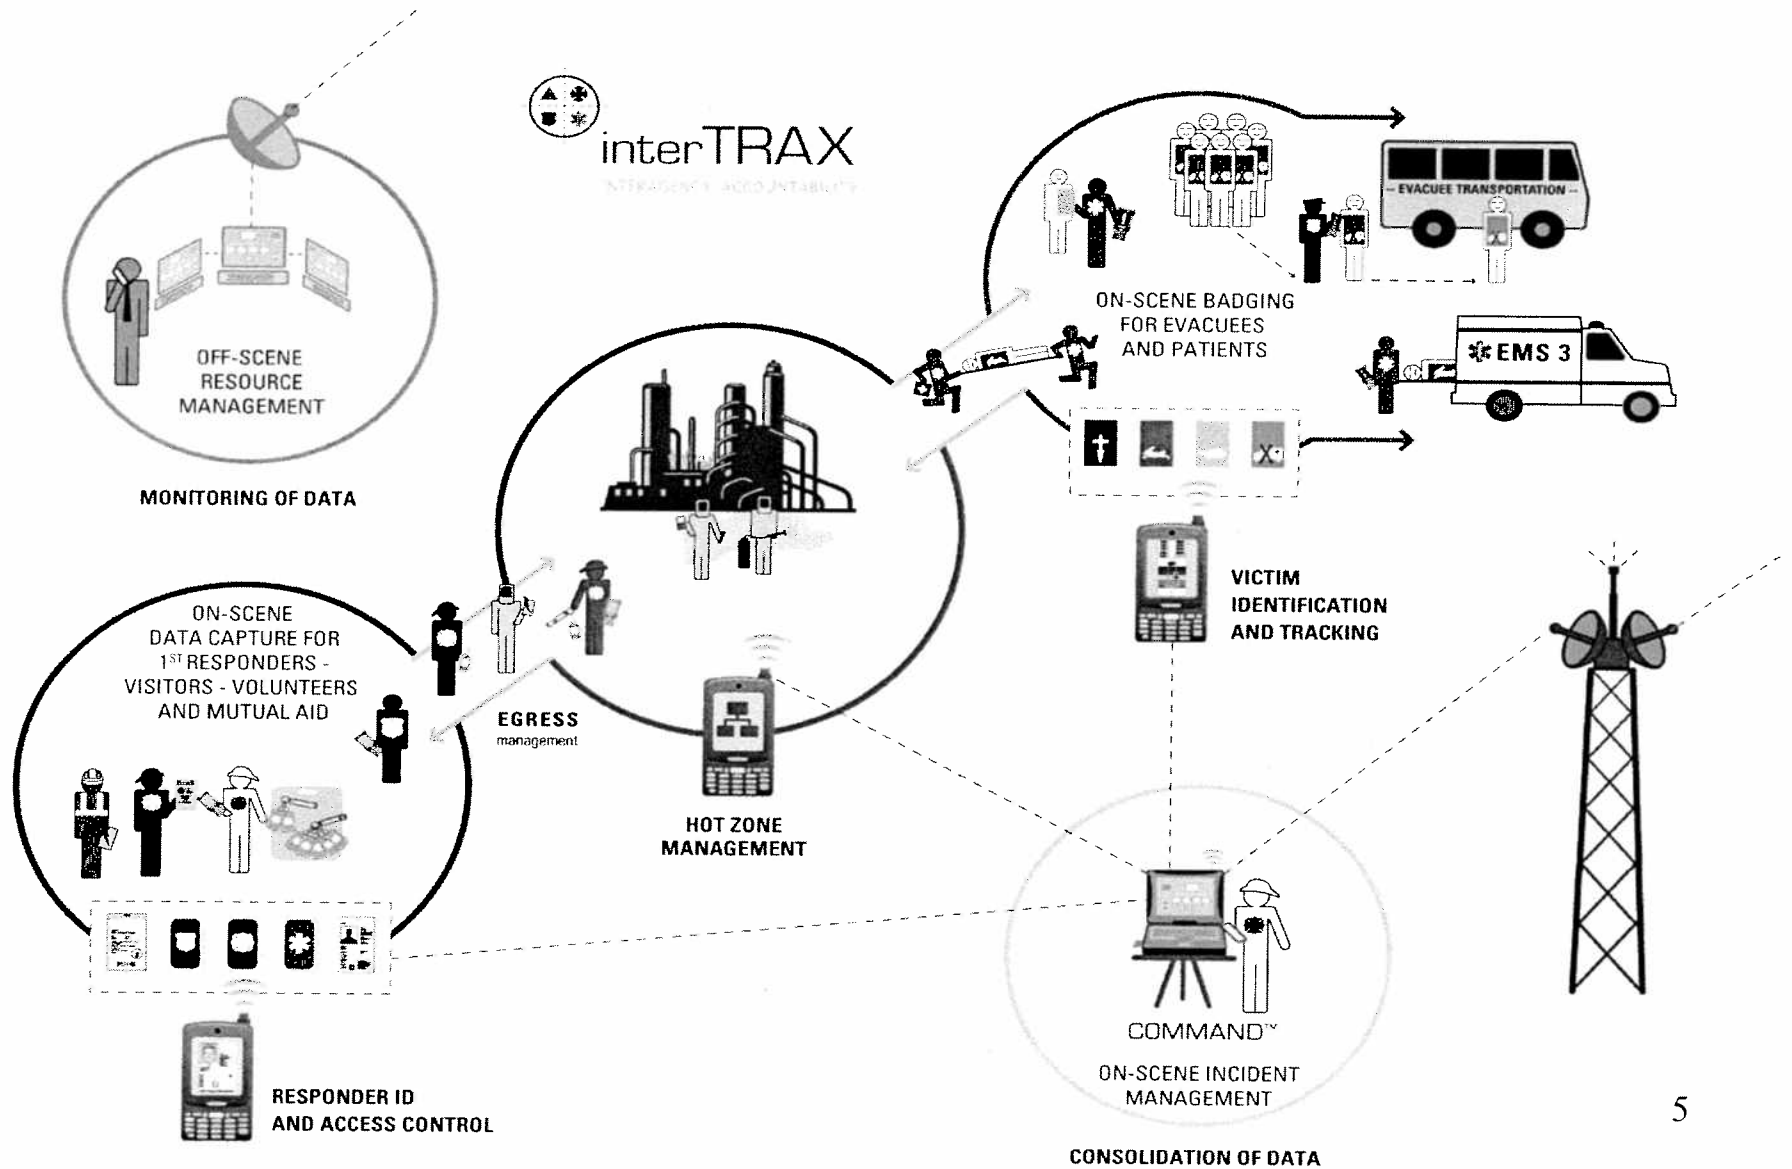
interTRAX
INTERAGENCY ACCOUNTABILITY

OFF-SCENE RESOURCE MANAGEMENT

MONITORING OF DATA

ON-SCENE BADGING FOR EVACUEES AND PATIENTS

EVACUEE TRANSPORTATION

EMS 3

VICTIM IDENTIFICATION AND TRACKING

ON-SCENE DATA CAPTURE FOR $1^{ST}$ RESPONDERS - VISITORS - VOLUNTEERS AND MUTUAL AID

EGRESS management

HOT ZONE MANAGEMENT

RESPONDER ID AND ACCESS CONTROL

COMMAND™

ON-SCENE INCIDENT MANAGEMENT

CONSOLIDATION OF DATA

5